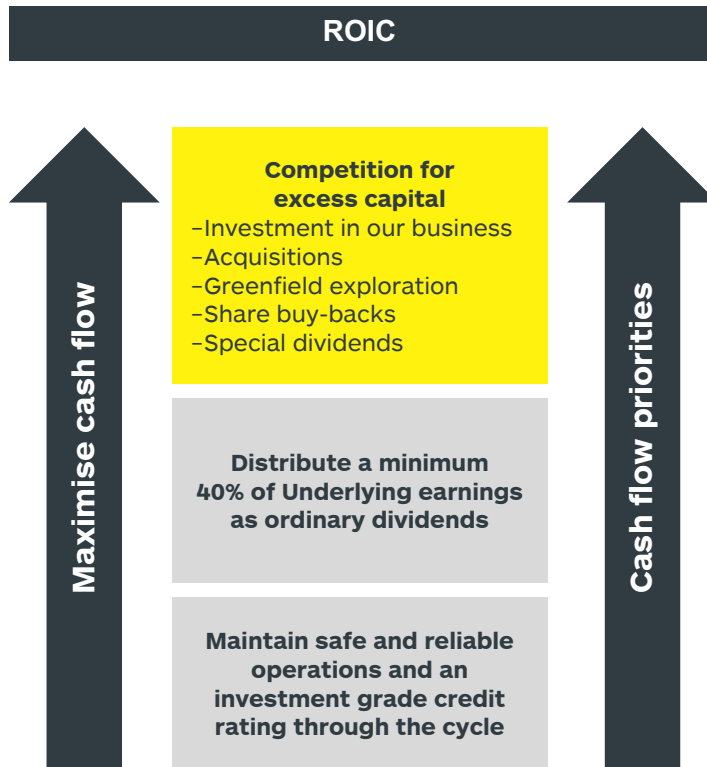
ROIC

Maximise cash flow

Competition for excess capital
–Investment in our business
–Acquisitions
–Greenfield exploration
–Share buy-backs
–Special dividends

Distribute a minimum 40% of Underlying earnings as ordinary dividends

Maintain safe and reliable operations and an investment grade credit rating through the cycle

Cash flow priorities